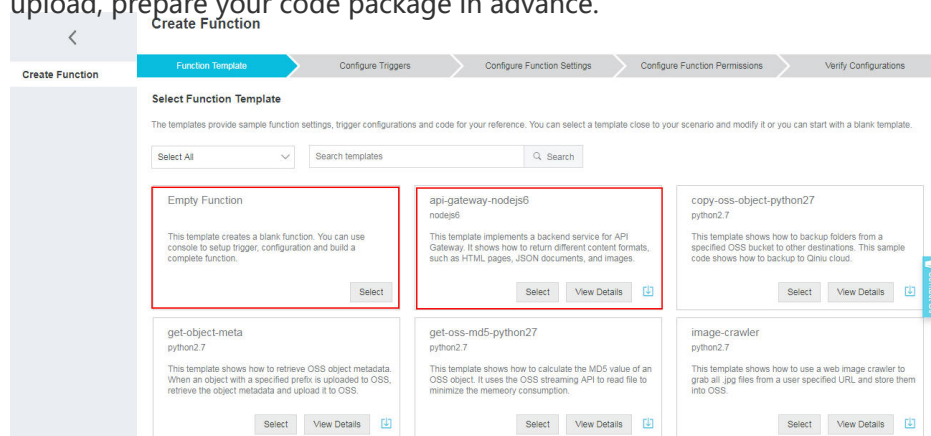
upload, prepare your code package in advance.

Create Function

Create Function

Function Template | Configure Triggers | Configure Function Settings | Configure Function Permissions | Verify Configurations

Select Function Template

The templates provide sample function settings, trigger configurations and code for your reference. You can select a template close to your scenario and modify it or you can start with a blank template.

Select All

Search templates

Search

Empty Function

This template creates a blank function. You can use console to setup trigger, configuration and build a complete function.

Select

api-gateway-nodejs6

nodejs6

This template implements a backend service for API Gateway. It shows how to return different content formats, such as HTML pages, JSON documents, and images.

Select

View Details

copy-oss-object-python27

python2.7

This template shows how to backup folders from a specified OSS bucket to other destinations. This sample code shows how to backup to Qiniu cloud.

Select

View Details

get-object-meta

python2.7

This template shows how to retrieve OSS object metadata. When an object with a specified prefix is uploaded to OSS, retrieve the object metadata and upload it to OSS.

Select

View Details

get-oss-md5-python27

python2.7

This template shows how to calculate the MD5 value of an OSS object. It uses the OSS streaming API to read file to minimize the memeory consumption.

Select

View Details

image-crawler

python2.7

This template shows how to use a web image crawler to grab all .jpg files from a user specified URL and store them into OSS.

Select

View Details